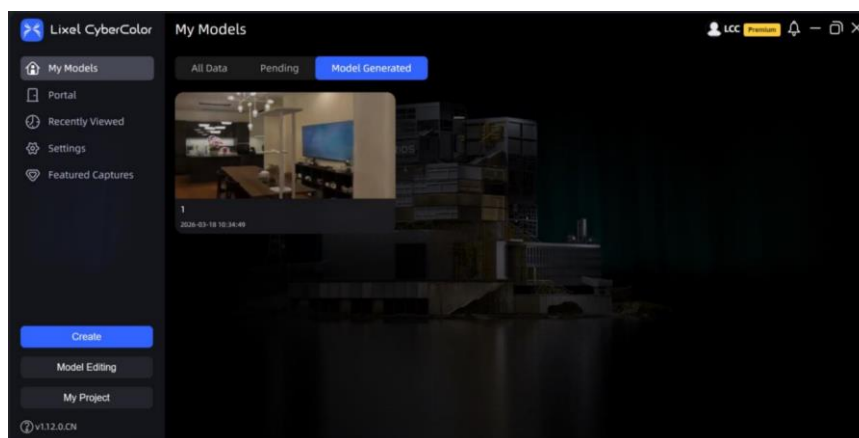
Lixel CyberColor

My Models

LCC Premium

My Models
Portal
Recently Viewed
Settings
Featured Captures

All Data
Pending
Model Generated

1
2026-03-18 10:34:49

Create
Model Editing
My Project

v1.12.0.CN